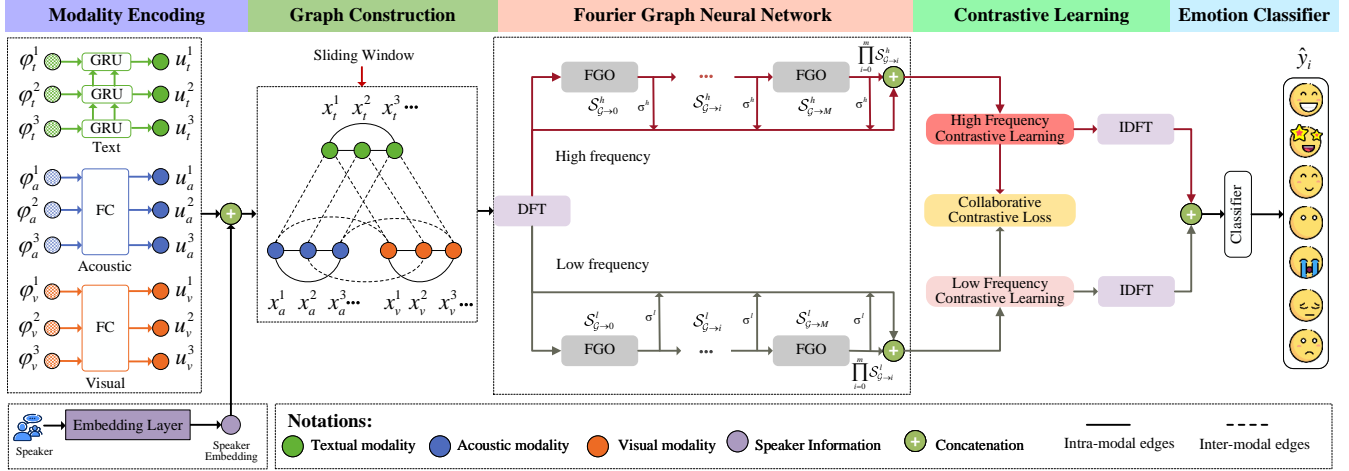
Modality Encoding

Graph Construction

Fourier Graph Neural Network

Contrastive Learning

Emotion Classifier

$\varphi_t^1$ GRU $u_t^1$
$\varphi_t^2$ GRU $u_t^2$
$\varphi_t^3$ GRU $u_t^3$
Text

$\varphi_a^1$ $u_a^1$
$\varphi_a^2$ FC $u_a^2$
$\varphi_a^3$ $u_a^3$
Acoustic

$\varphi_v^1$ $u_v^1$
$\varphi_v^2$ FC $u_v^2$
$\varphi_v^3$ $u_v^3$
Visual

Sliding Window

$x_t^1$ $x_t^2$ $x_t^3$ ...

$x_a^1$ $x_a^2$ $x_a^3$ ... $x_v^1$ $x_v^2$ $x_v^3$ ...

FGO ... FGO $\prod_{i=0}^{m} \mathcal{S}_{\mathcal{G}\to i}^{h}$

$\mathcal{S}_{\mathcal{G}\to 0}^{h}$ $\sigma^h$ $\mathcal{S}_{\mathcal{G}\to i}^{h}$ $\sigma^h$ $\mathcal{S}_{\mathcal{G}\to M}^{h}$ $\sigma^h$

High frequency

DFT

Low frequency

$\mathcal{S}_{\mathcal{G}\to 0}^{l}$ $\sigma^l$ $\mathcal{S}_{\mathcal{G}\to i}^{l}$ $\sigma^l$ $\mathcal{S}_{\mathcal{G}\to M}^{l}$ $\sigma^l$

FGO ... FGO $\prod_{i=0}^{m} \mathcal{S}_{\mathcal{G}\to i}^{l}$

High Frequency Contrastive Learning

IDFT

Collaborative Contrastive Loss

Low Frequency Contrastive Learning

IDFT

Classifier

$\hat{y}_i$

Speaker

Embedding Layer

Speaker Embedding

Notations:

Textual modality

Acoustic modality

Visual modality

Speaker Information

Concatenation

Intra-modal edges

Inter-modal edges